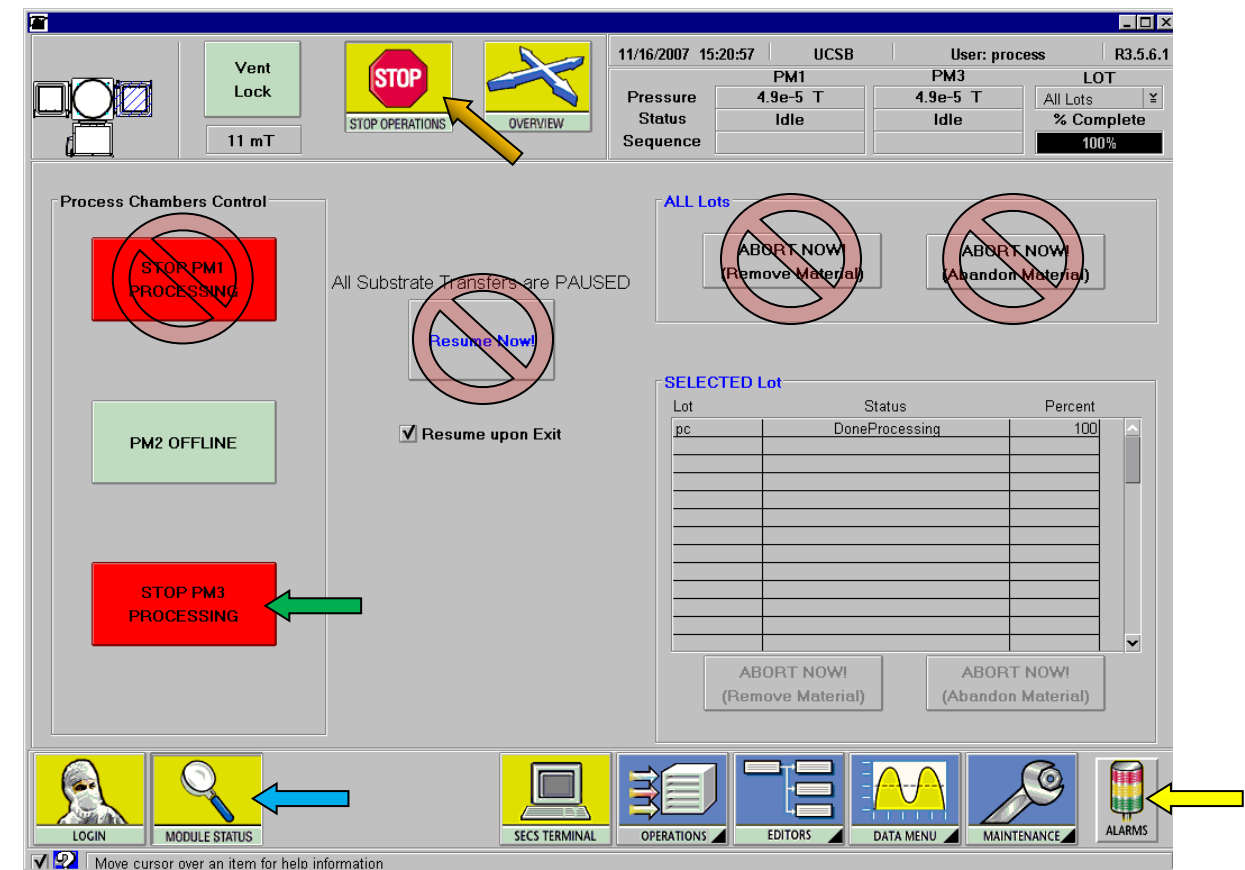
Vent Lock

11 mT

STOP

STOP OPERATIONS

OVERVIEW

11/16/2007 15:20:57 UCSB User: process R3.5.6.1

| | PM1 | PM3 | LOT |
|---|---|---|---|
| Pressure | 4.9e-5 T | 4.9e-5 T | All Lots |
| Status | Idle | Idle | % Complete |
| Sequence | | | 100% |

Process Chambers Control

STOP PM1 PROCESSING

PM2 OFFLINE

STOP PM3 PROCESSING

All Substrate Transfers are PAUSED

Resume Now!

Resume upon Exit

ALL Lots

ABORT NOW! (Remove Material)

ABORT NOW! (Abandon Material)

SELECTED Lot

| Lot | Status | Percent |
|---|---|---|
| pc | DoneProcessing | 100 |

ABORT NOW! (Remove Material)

ABORT NOW! (Abandon Material)

LOGIN

MODULE STATUS

SECS TERMINAL

OPERATIONS

EDITORS

DATA MENU

MAINTENANCE

ALARMS

Move cursor over an item for help information